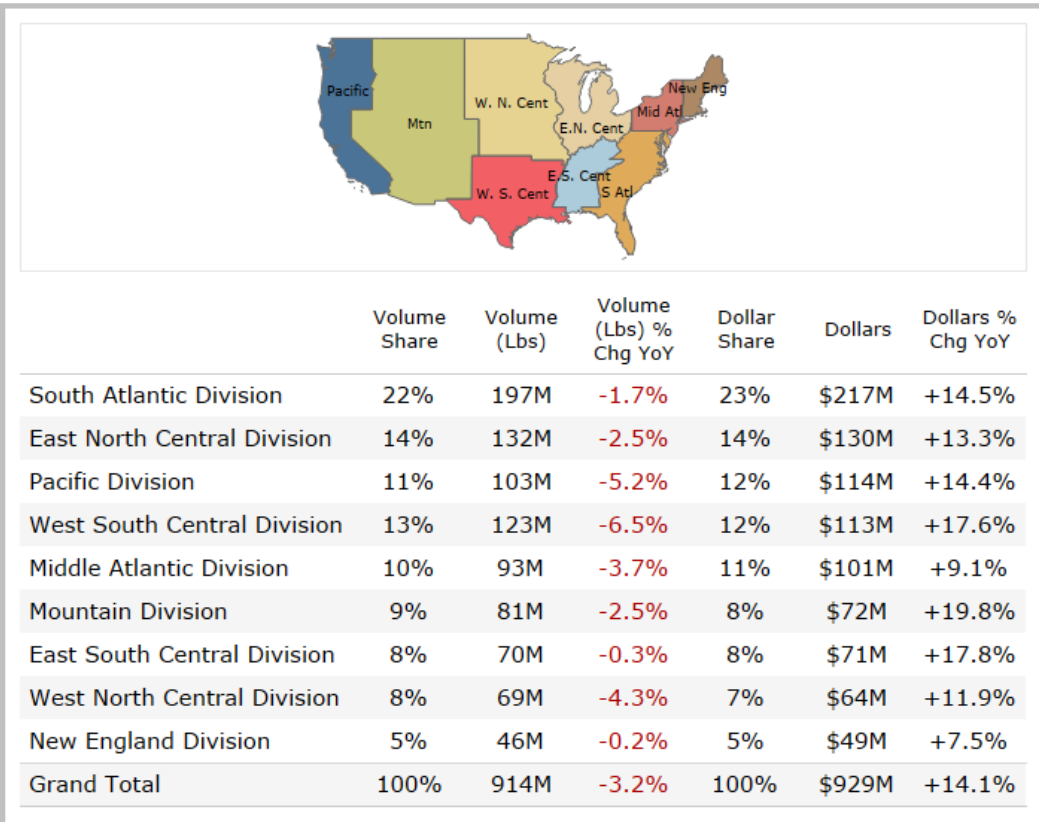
Pacific
Mtn
W. N. Cent
E.N. Cent
Mid Atl
New Eng
E.S. Cent
W. S. Cent
S Atl

| | Volume Share | Volume (Lbs) | Volume (Lbs) % Chg YoY | Dollar Share | Dollars | Dollars % Chg YoY |
|---|---|---|---|---|---|---|
| South Atlantic Division | 22% | 197M | -1.7% | 23% | $217M | +14.5% |
| East North Central Division | 14% | 132M | -2.5% | 14% | $130M | +13.3% |
| Pacific Division | 11% | 103M | -5.2% | 12% | $114M | +14.4% |
| West South Central Division | 13% | 123M | -6.5% | 12% | $113M | +17.6% |
| Middle Atlantic Division | 10% | 93M | -3.7% | 11% | $101M | +9.1% |
| Mountain Division | 9% | 81M | -2.5% | 8% | $72M | +19.8% |
| East South Central Division | 8% | 70M | -0.3% | 8% | $71M | +17.8% |
| West North Central Division | 8% | 69M | -4.3% | 7% | $64M | +11.9% |
| New England Division | 5% | 46M | -0.2% | 5% | $49M | +7.5% |
| Grand Total | 100% | 914M | -3.2% | 100% | $929M | +14.1% |